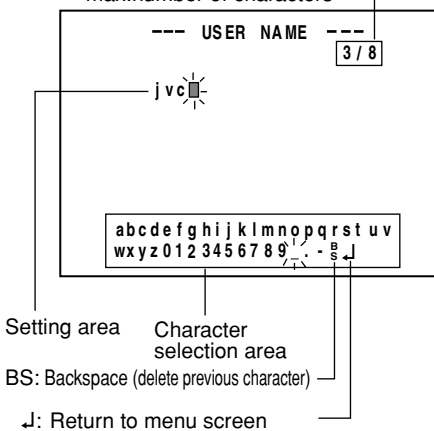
Max.number of characters

--- USER NAME ---
3 / 8

jvc

abcdefghijklmnopqrstuv
wxyz0123456789 _ . - BS ↵

Setting area

Character selection area

BS: Backspace (delete previous character)

↵: Return to menu screen